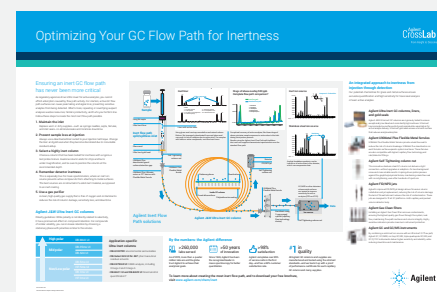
Optimizing Your GC Flow Path for Inertness

Agilent CrossLab

Ensuring an inert GC flow path has never been more critical

Agilent Inert Flow Path solutions

By the numbers: the Agilent difference

>260,000

>50 years

>98%

#1

An integrated approach to inertness: from injection through detection

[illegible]

Agilent